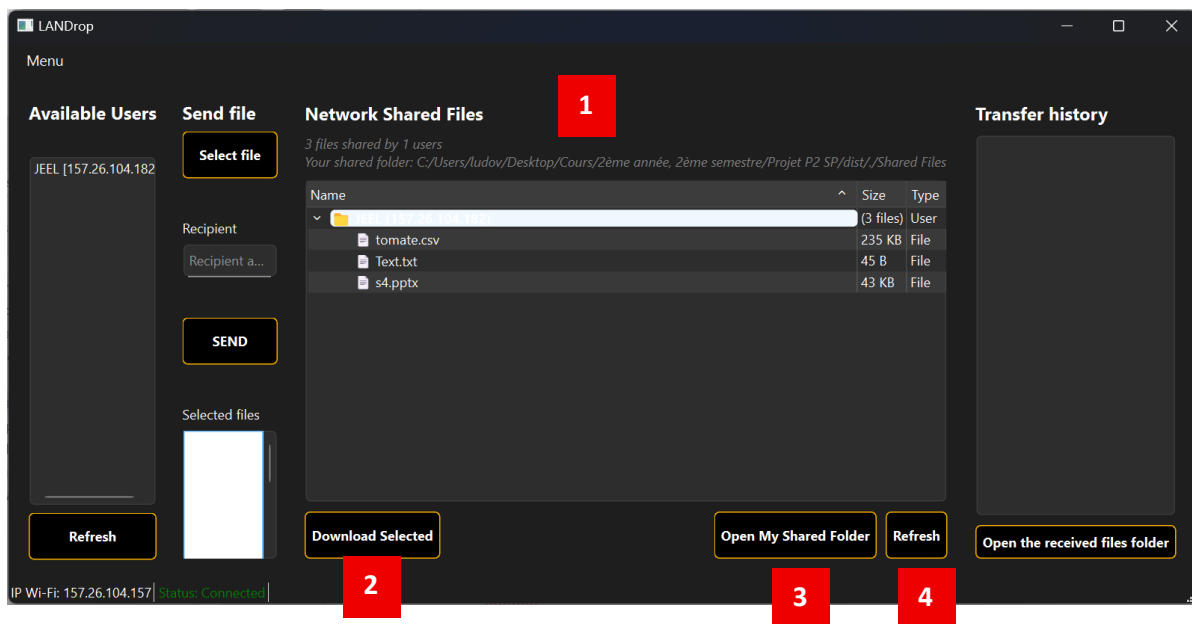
LANDrop

Menu

Available Users

JEEL [157.26.104.182

Refresh

Send file

Select file

Recipient

Recipient a...

SEND

Selected files

Network Shared Files

1

3 files shared by 1 users

Your shared folder: C:/Users/ludov/Desktop/Cours/2ème année, 2ème semestre/Projet P2 SP/dist/./Shared Files

| Name | Size | Type |
|---|---|---|
| JEEL [157.26.104.182] | (3 files) | User |
| tomate.csv | 235 KB | File |
| Text.txt | 45 B | File |
| s4.pptx | 43 KB | File |

Download Selected

2

Open My Shared Folder

3

Refresh

4

Transfer history

Open the received files folder

IP Wi-Fi: 157.26.104.157 Status: Connected